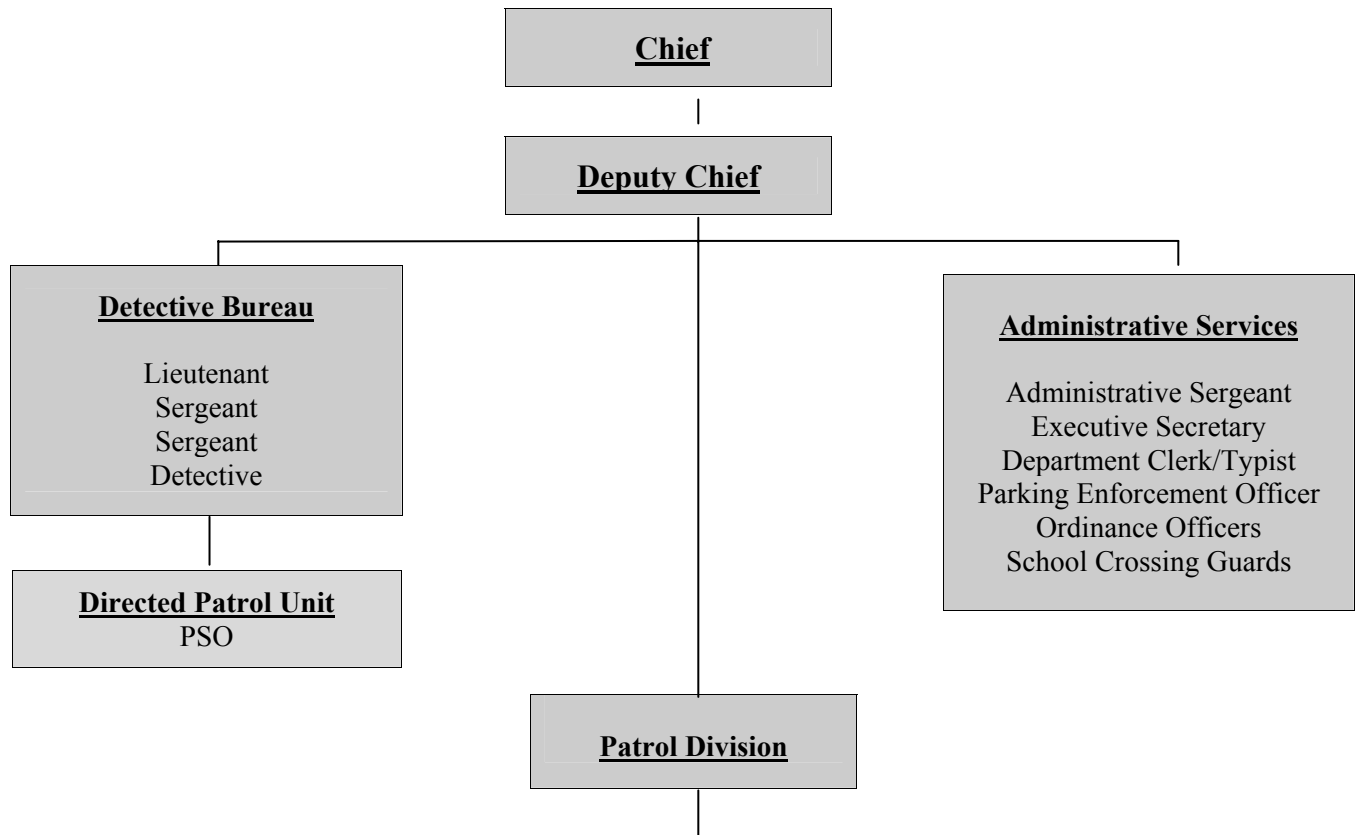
Chief

Deputy Chief

Detective Bureau

Lieutenant
Sergeant
Sergeant
Detective

Directed Patrol Unit
PSO

Administrative Services

Administrative Sergeant
Executive Secretary
Department Clerk/Typist
Parking Enforcement Officer
Ordinance Officers
School Crossing Guards

Patrol Division